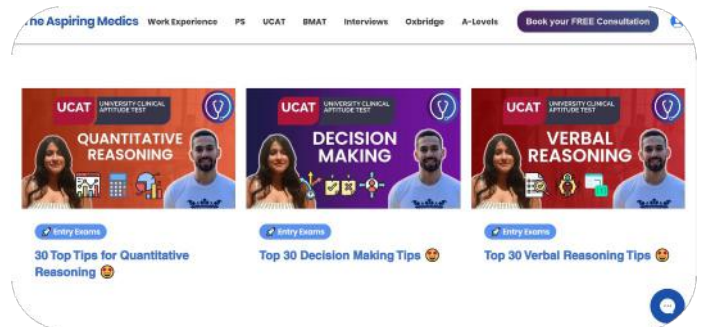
he Aspiring Medics Work Experience PS UCAT BMAT Interviews Oxbridge A-Levels Book your FREE Consultation

UCAT UNIVERSITY CLINICAL APTITUDE TEST
QUANTITATIVE REASONING

UCAT UNIVERSITY CLINICAL APTITUDE TEST
DECISION MAKING

UCAT UNIVERSITY CLINICAL APTITUDE TEST
VERBAL REASONING

Entry Exams
30 Top Tips for Quantitative Reasoning 🤩

Entry Exams
Top 30 Decision Making Tips 🤩

Entry Exams
Top 30 Verbal Reasoning Tips 🤩